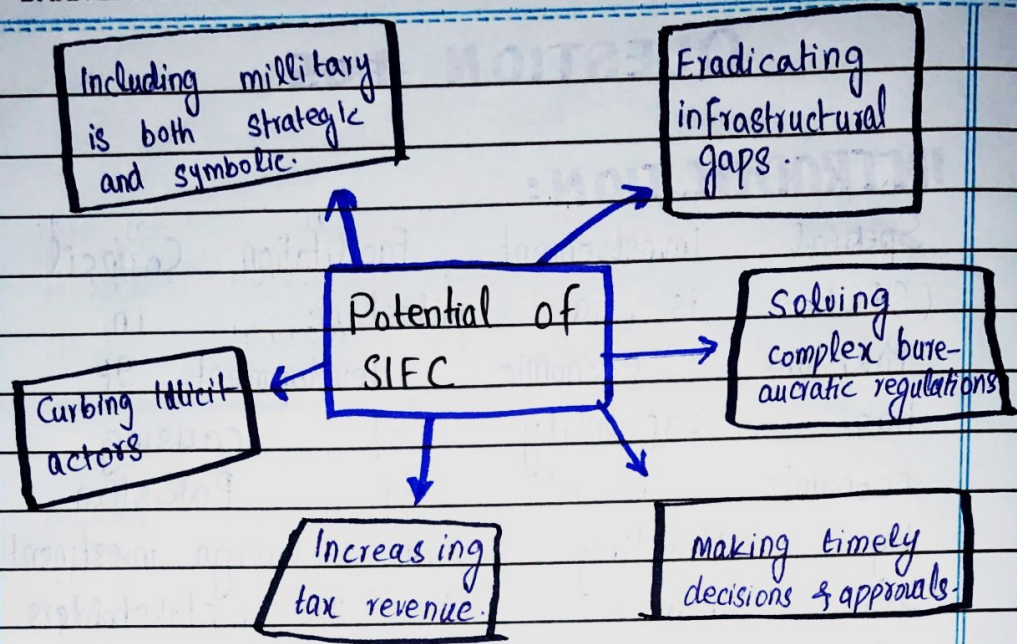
Including millitary is both strategic and symbolic.

Eradicating infrastructural gaps.

Potential of SIFC

Solving complex bureaucratic regulations

Curbing illicit actors

Increasing tax revenue.

Making timely decisions & approvals.